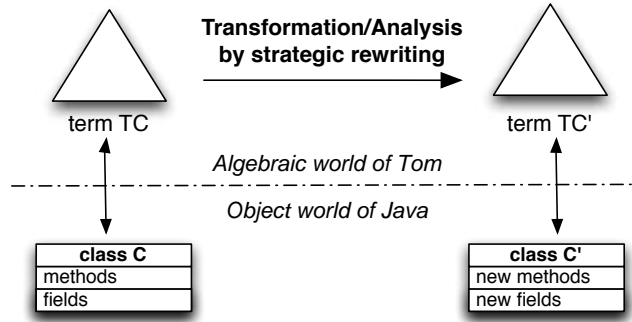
Transformation/Analysis by strategic rewriting

term TC

term TC'

Algebraic world of Tom

Object world of Java

| class C |
|---|
| methods |
| fields |

| class C' |
|---|
| new methods |
| new fields |